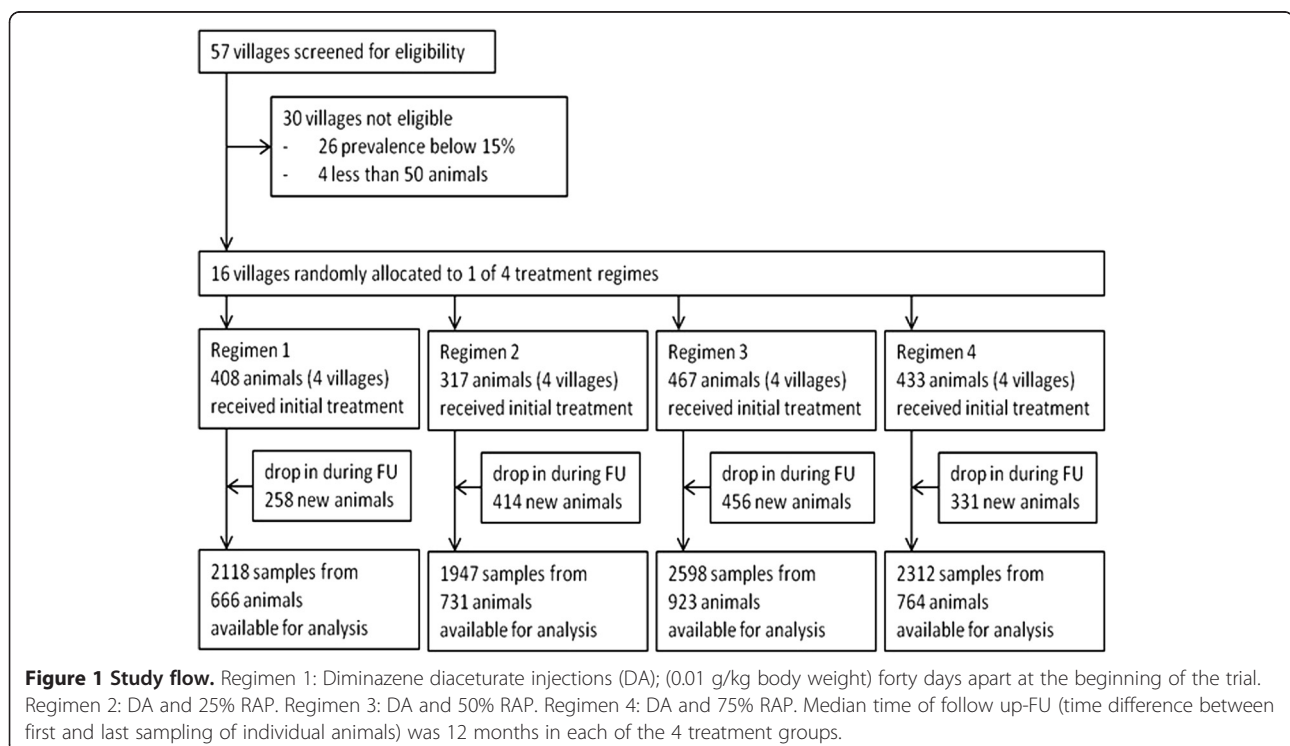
57 villages screened for eligibility

30 villages not eligible
- 26 prevalence below 15%
- 4 less than 50 animals

16 villages randomly allocated to 1 of 4 treatment regimes

Regimen 1
408 animals (4 villages)
received initial treatment

Regimen 2
317 animals (4 villages)
received initial treatment

Regimen 3
467 animals (4 villages)
received initial treatment

Regimen 4
433 animals (4 villages)
received initial treatment

drop in during FU
258 new animals

drop in during FU
414 new animals

drop in during FU
456 new animals

drop in during FU
331 new animals

2118 samples from
666 animals
available for analysis

1947 samples from
731 animals
available for analysis

2598 samples from
923 animals
available for analysis

2312 samples from
764 animals
available for analysis

**Figure 1 Study flow.** Regimen 1: Diminazene diaceturate injections (DA); (0.01 g/kg body weight) forty days apart at the beginning of the trial. Regimen 2: DA and 25% RAP. Regimen 3: DA and 50% RAP. Regimen 4: DA and 75% RAP. Median time of follow up-FU (time difference between first and last sampling of individual animals) was 12 months in each of the 4 treatment groups.